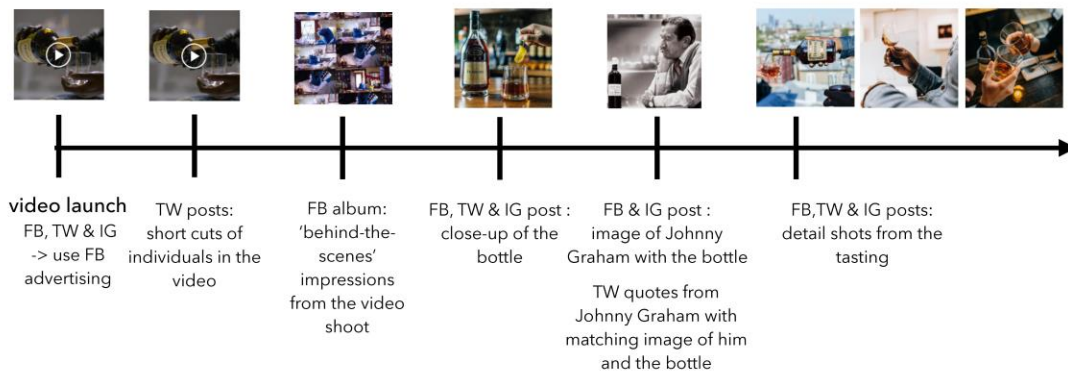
video launch
FB, TW & IG
-> use FB advertising

TW posts:
short cuts of individuals in the video

FB album:
'behind-the-scenes' impressions from the video shoot

FB, TW & IG post :
close-up of the bottle

FB & IG post :
image of Johnny Graham with the bottle

TW quotes from Johnny Graham with matching image of him and the bottle

FB,TW & IG posts:
detail shots from the tasting